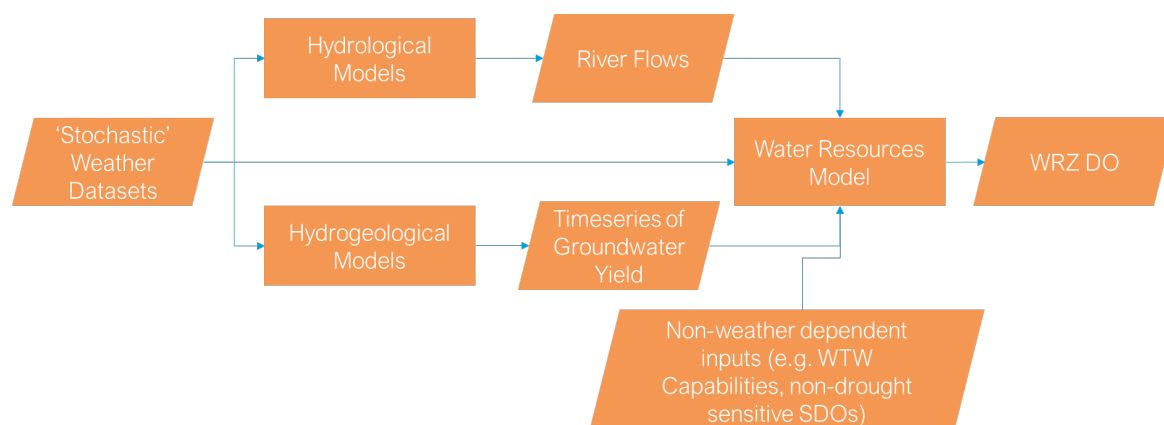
Hydrological Models

River Flows

'Stochastic' Weather Datasets

Water Resources Model

WRZ DO

Hydrogeological Models

Timeseries of Groundwater Yield

Non-weather dependent inputs (e.g. WTW Capabilities, non-drought sensitive SDOs)